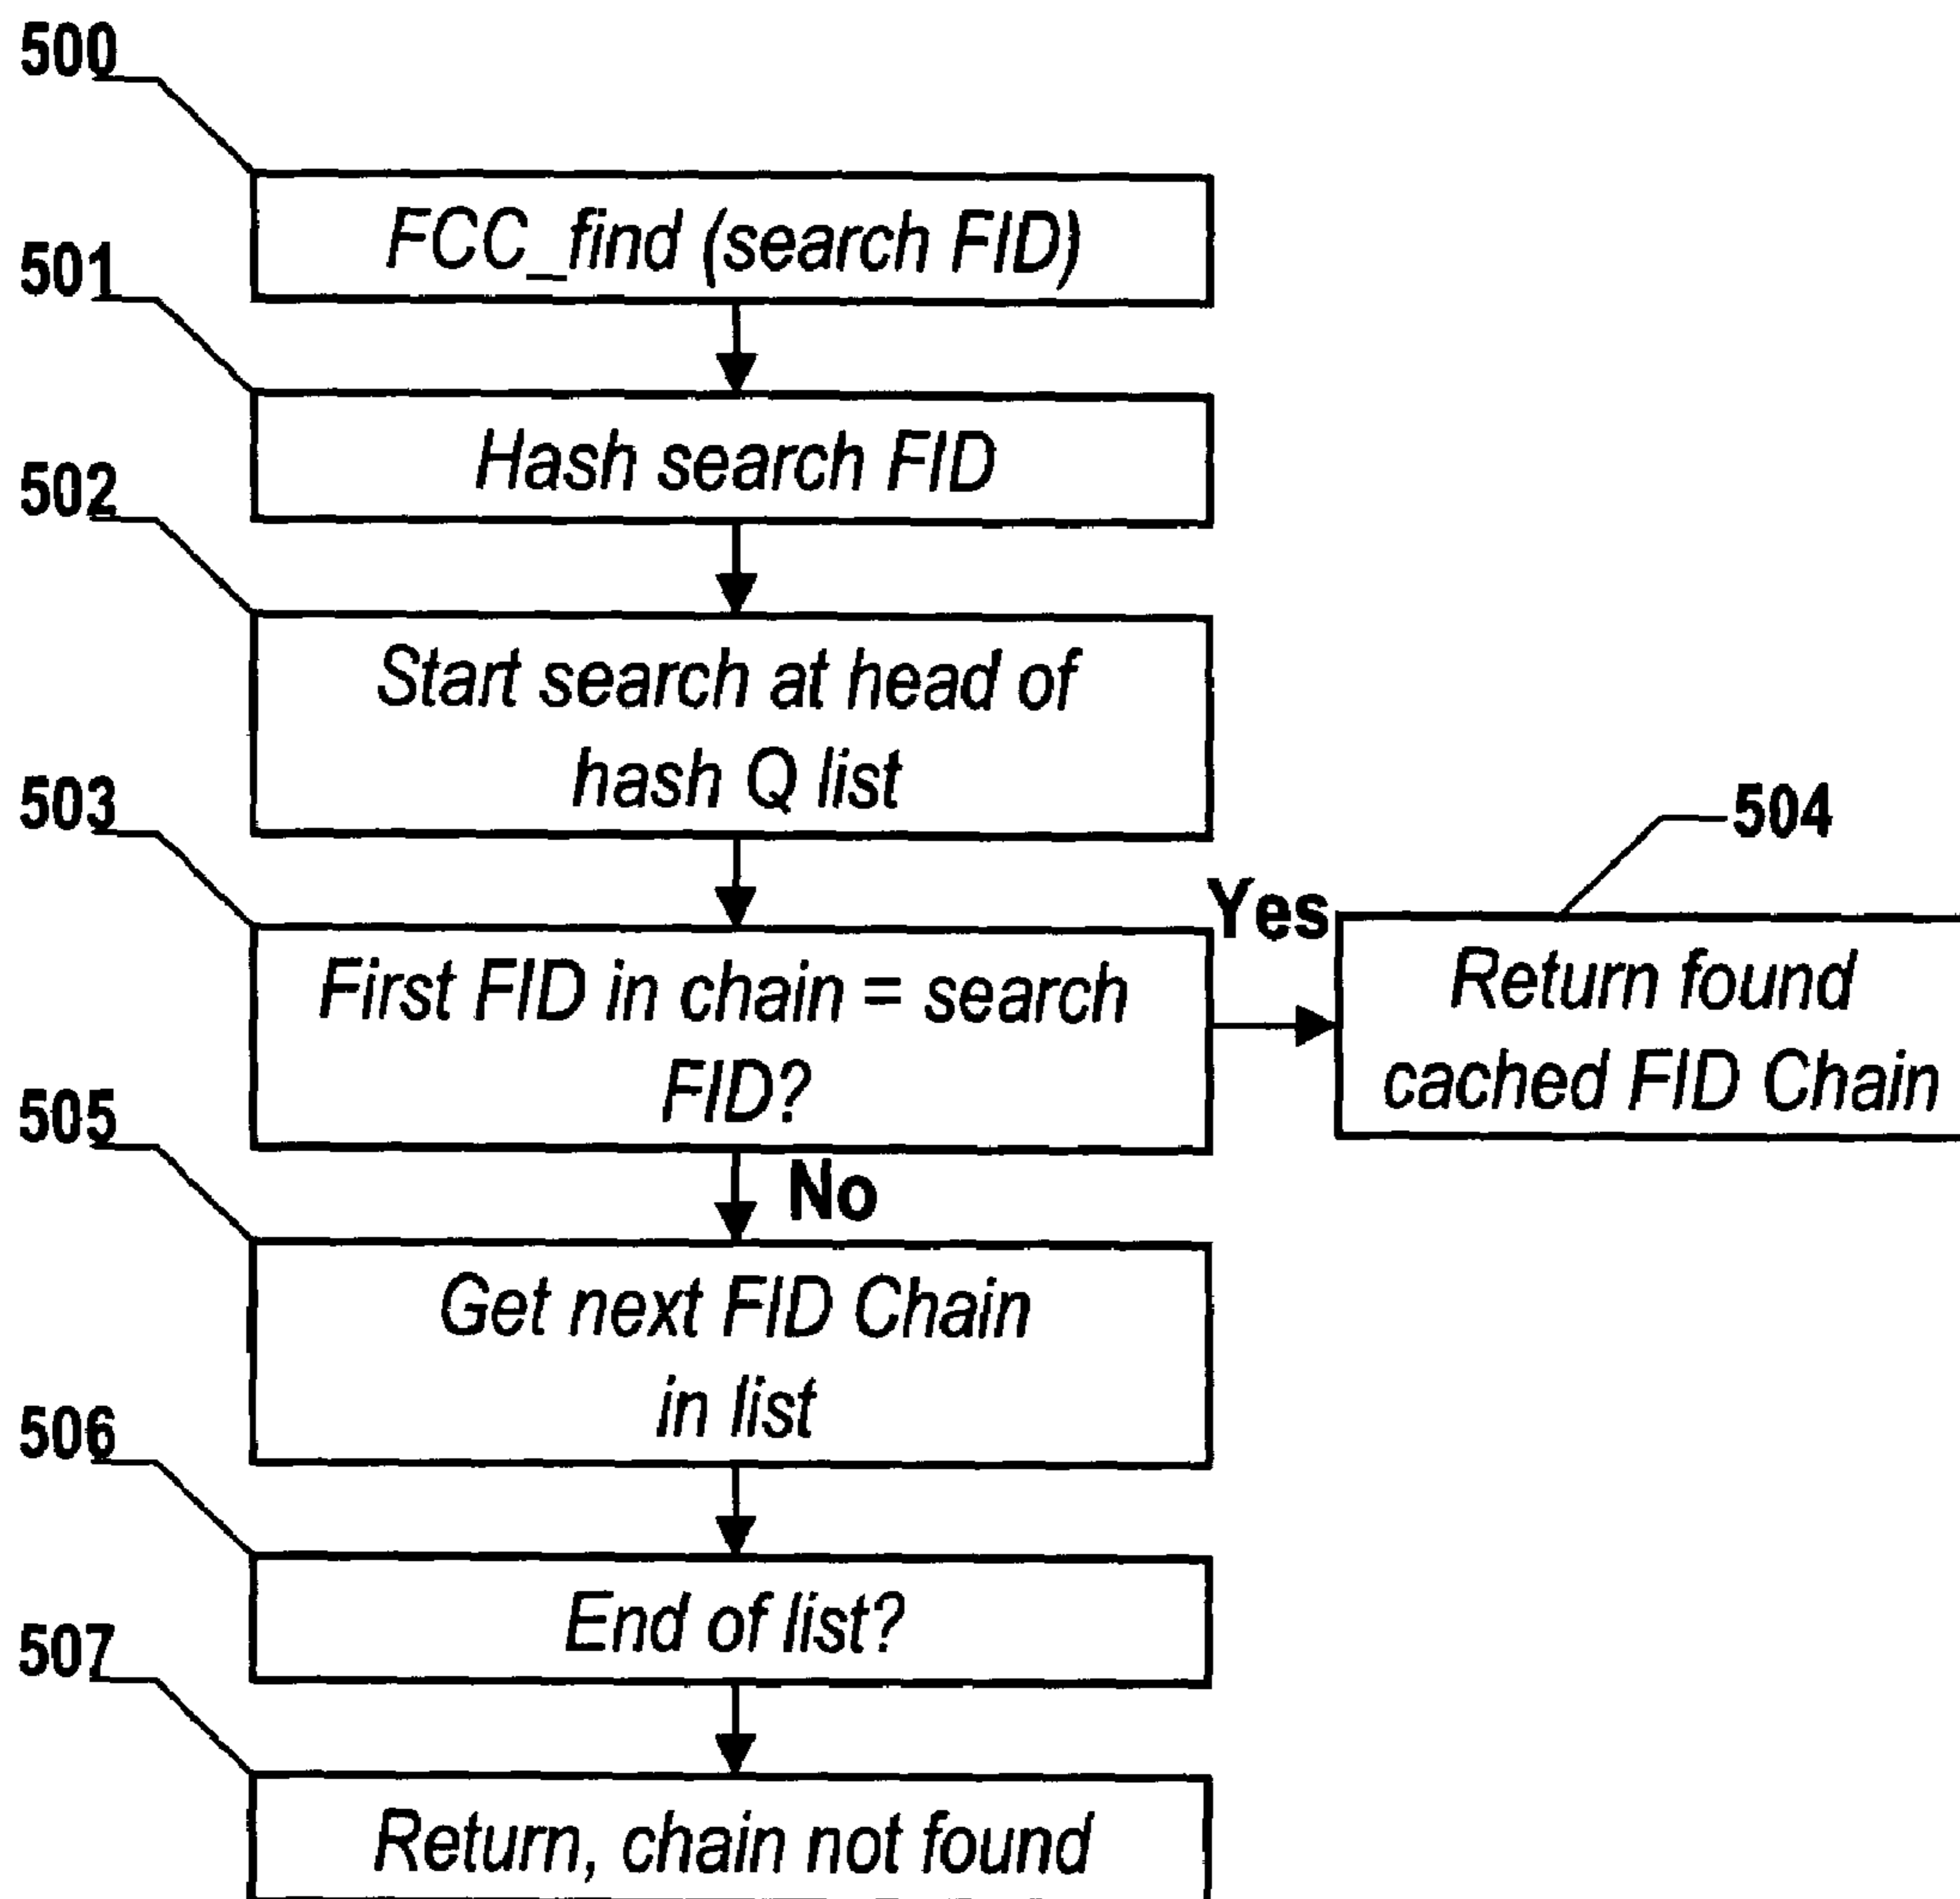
500

FCC_find (search FID)

501

Hash search FID

502

Start search at head of hash Q list

503

First FID in chain = search FID?

Yes

504

Return found cached FID Chain

No

505

Get next FID Chain in list

506

End of list?

507

Return, chain not found